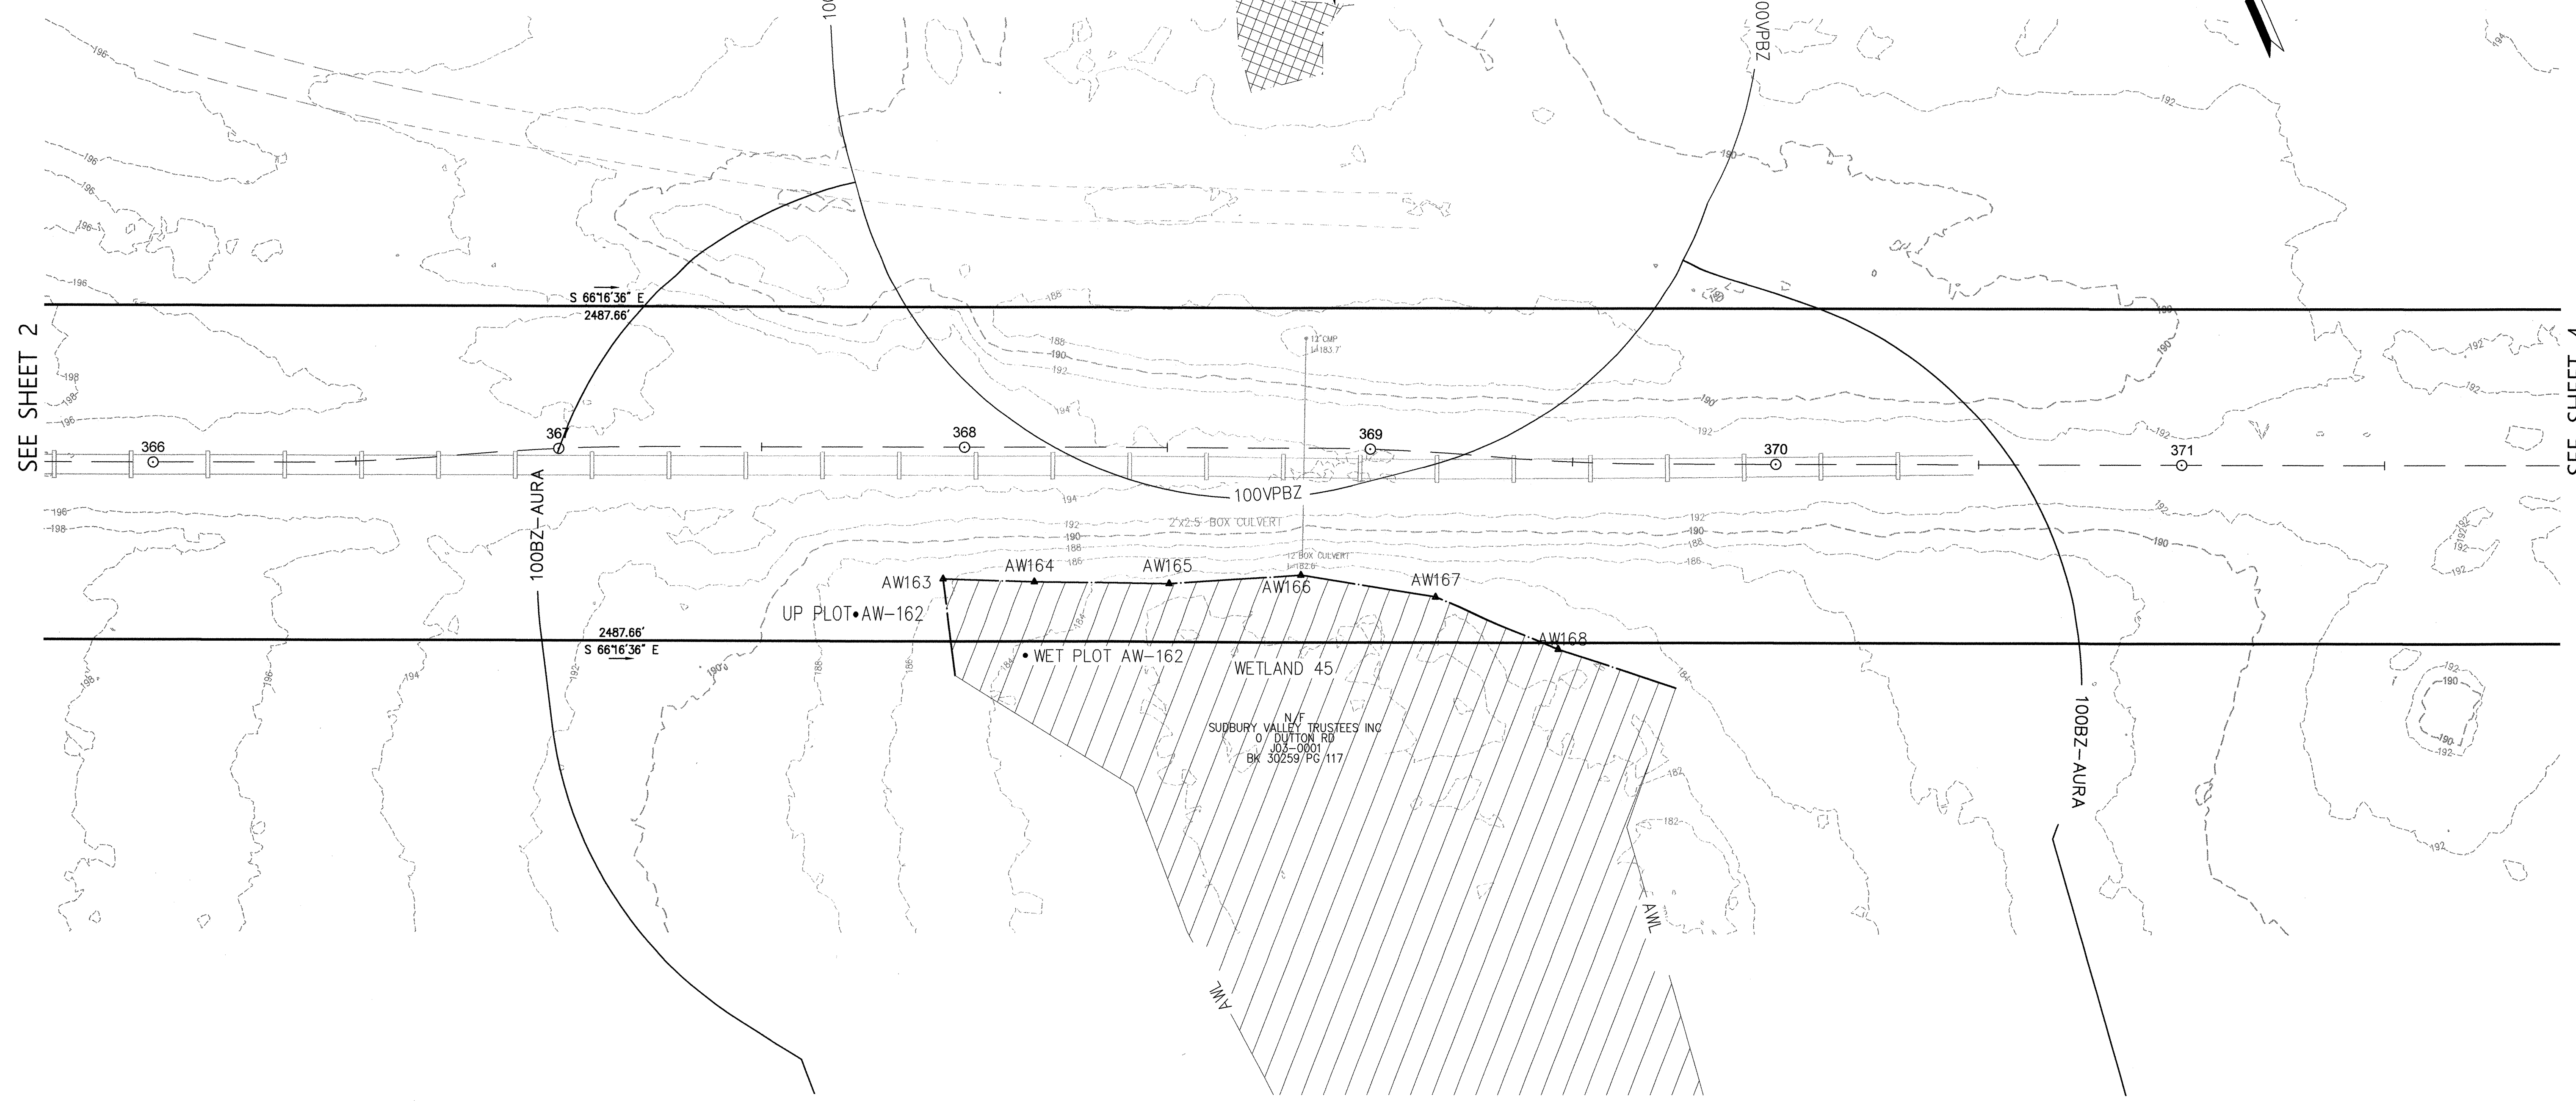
100VPBZ

100VPBZ

SEE SHEET 2

S 66°16'36" E
2487.66'

196
196
196
196
196
198
198
196
198

185
188
190
192
194

12"CMP
I=183.7'

190
192
192
190
192
190
192

366
367
368
369
370
371

100VPBZ

100BZ-AURA

194
192
190
188
2'x2.5' BOX CULVERT
12"BOX CULVERT
I=182.6'
186
192
190
188
186
190

AW163
AW164
AW165
AW166
AW167
AW168

UP PLOT•AW-162

2487.66'
S 66°16'36" E

• WET PLOT AW-162

WETLAND 45

N/F
SUDBURY VALLEY TRUSTEES INC
0 DUTTON RD
J03-0001
BK 30259/PG 117

100BZ-AURA

182
182
192
190
190
192
192
192
192
192

AWL
AWL

SEE SHEET 4